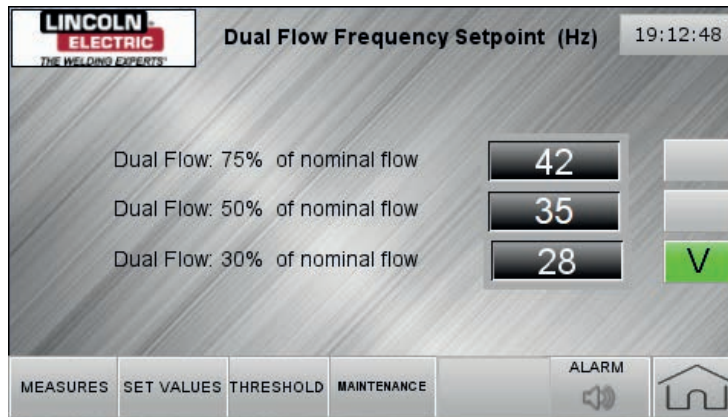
LINCOLN ELECTRIC THE WELDING EXPERTS

Dual Flow Frequency Setpoint (Hz)

19:12:48

Dual Flow: 75% of nominal flow

42

Dual Flow: 50% of nominal flow

35

Dual Flow: 30% of nominal flow

28

V

MEASURES SET VALUES THRESHOLD MAINTENANCE ALARM